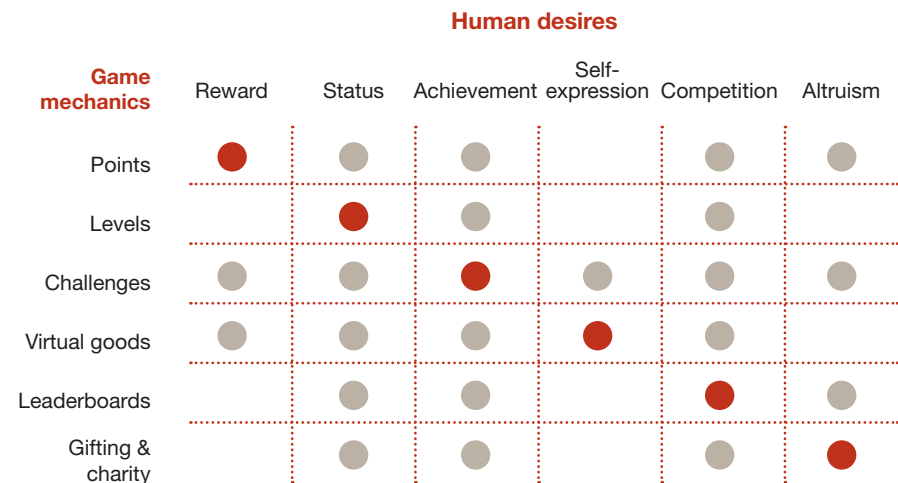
Human desires

| Game mechanics | Reward | Status | Achievement | Self-expression | Competition | Altruism |
|---|---|---|---|---|---|---|
| Points | ● | ● | ● | | ● | ● |
| Levels | | ● | ● | | ● | |
| Challenges | ● | ● | ● | ● | ● | ● |
| Virtual goods | ● | ● | ● | ● | ● | |
| Leaderboards | | ● | ● | | ● | ● |
| Gifting & charity | | ● | ● | | ● | ● |